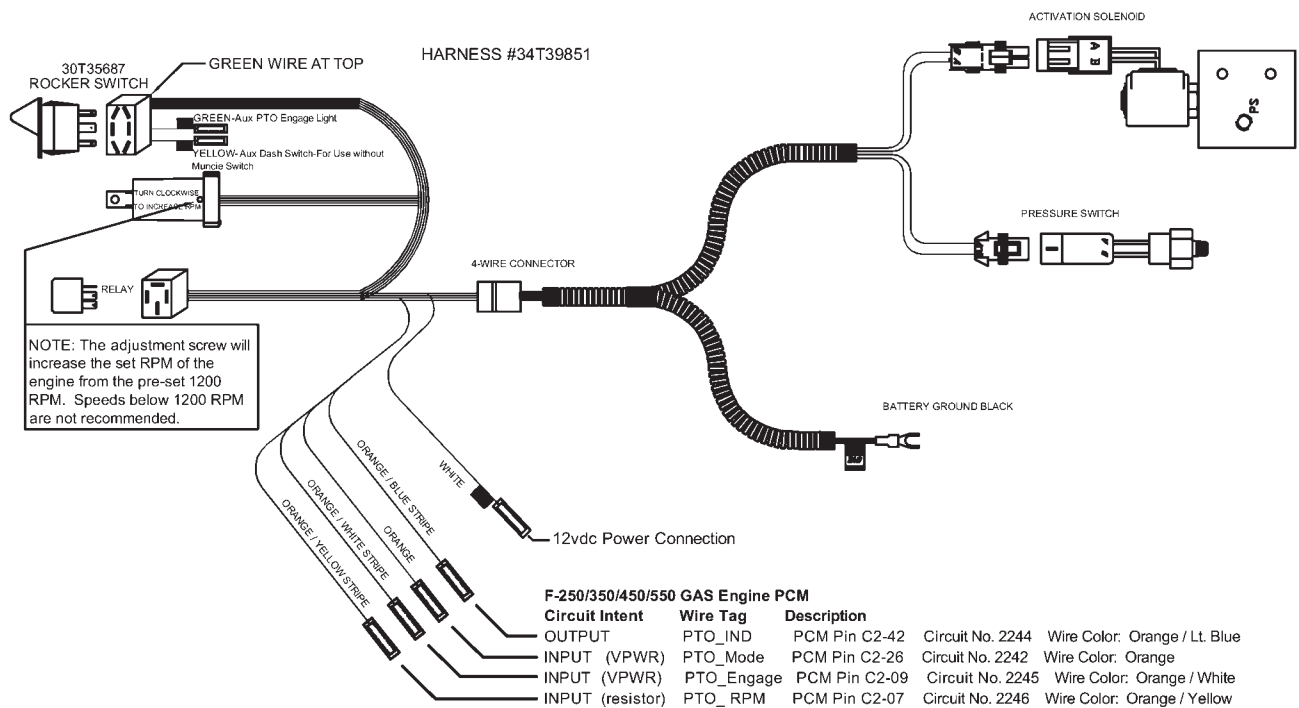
30T35687
ROCKER SWITCH

GREEN WIRE AT TOP

HARNESS #34T39851

ACTIVATION SOLENOID

PS

GREEN-Aux PTO Engage Light

YELLOW- Aux Dash Switch-For Use without Muncie Switch

TURN CLOCKWISE TO INCREASE RPM

PRESSURE SWITCH

RELAY

4-WIRE CONNECTOR

NOTE: The adjustment screw will increase the set RPM of the engine from the pre-set 1200 RPM. Speeds below 1200 RPM are not recommended.

BATTERY GROUND BLACK

WHITE

ORANGE / BLUE STRIPE

ORANGE

ORANGE / WHITE STRIPE

ORANGE / YELLOW STRIPE

12vdc Power Connection

F-250/350/450/550 GAS Engine PCM

| Circuit Intent | Wire Tag | Description |
|---|---|---|
| OUTPUT | PTO_IND | PCM Pin C2-42 Circuit No. 2244 Wire Color: Orange / Lt. Blue |
| INPUT (VPWR) | PTO_Mode | PCM Pin C2-26 Circuit No. 2242 Wire Color: Orange |
| INPUT (VPWR) | PTO_Engage | PCM Pin C2-09 Circuit No. 2245 Wire Color: Orange / White |
| INPUT (resistor) | PTO_ RPM | PCM Pin C2-07 Circuit No. 2246 Wire Color: Orange / Yellow |